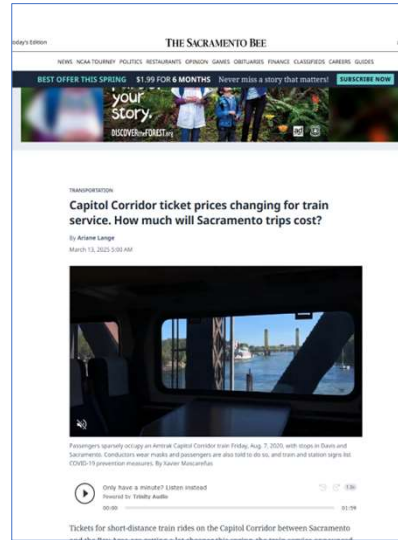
oday's Edition

THE SACRAMENTO BEE

NEWS NCAA TOURNEY POLITICS RESTAURANTS OPINION GAMES OBITUARIES FINANCE CLASSIFIEDS CAREERS GUIDES

BEST OFFER THIS SPRING $1.99 FOR 6 MONTHS Never miss a story that matters! SUBSCRIBE NOW

your story.

DISCOVERtheFOREST.org

TRANSPORTATION

Capitol Corridor ticket prices changing for train service. How much will Sacramento trips cost?

By Ariane Lange

March 13, 2025 5:00 AM

Passengers sparsely occupy an Amtrak Capitol Corridor train Friday, Aug. 7, 2020, with stops in Davis and Sacramento. Conductors wear masks and passengers are also told to do so, and train and station signs list COVID-19 prevention measures. By Xavier Mascareñas

Only have a minute? Listen instead

Powered by Trinity Audio

00:00 01:59

Tickets for short-distance train rides on the Capitol Corridor between Sacramento and the Bay Area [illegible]